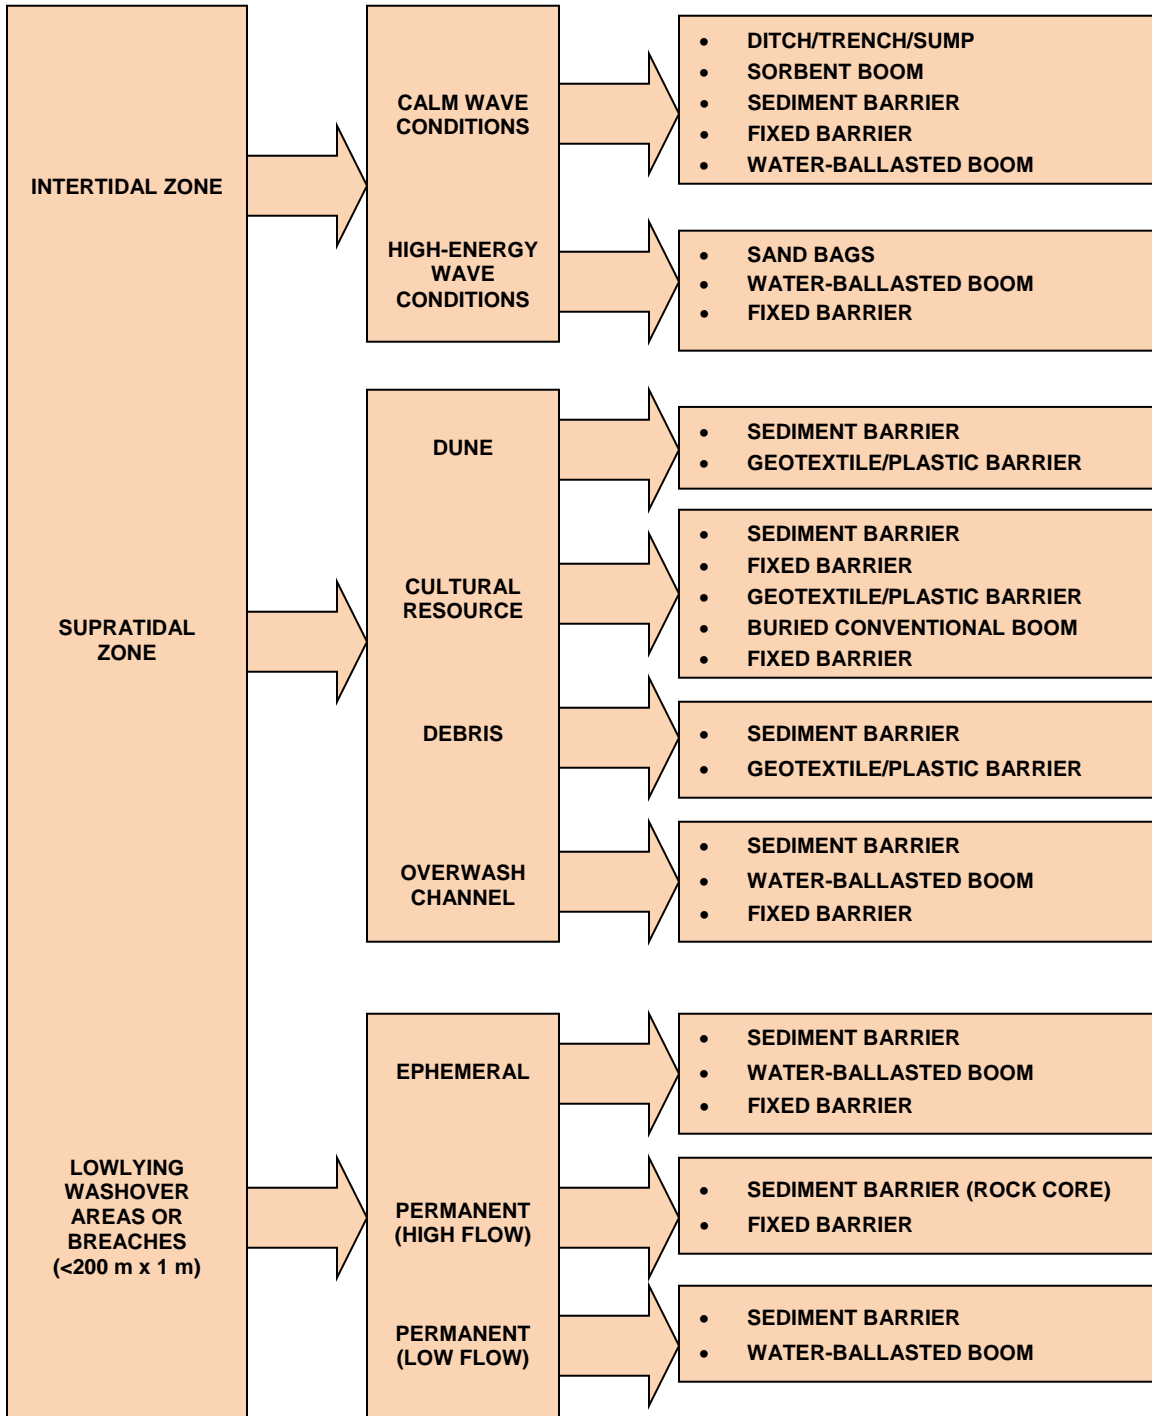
INTERTIDAL ZONE

CALM WAVE CONDITIONS

- DITCH/TRENCH/SUMP
- SORBENT BOOM
- SEDIMENT BARRIER
- FIXED BARRIER
- WATER-BALLASTED BOOM

HIGH-ENERGY WAVE CONDITIONS

- SAND BAGS
- WATER-BALLASTED BOOM
- FIXED BARRIER

SUPRATIDAL ZONE

DUNE

- SEDIMENT BARRIER
- GEOTEXTILE/PLASTIC BARRIER

CULTURAL RESOURCE

- SEDIMENT BARRIER
- FIXED BARRIER
- GEOTEXTILE/PLASTIC BARRIER
- BURIED CONVENTIONAL BOOM
- FIXED BARRIER

DEBRIS

- SEDIMENT BARRIER
- GEOTEXTILE/PLASTIC BARRIER

OVERWASH CHANNEL

- SEDIMENT BARRIER
- WATER-BALLASTED BOOM
- FIXED BARRIER

LOWLYING WASHOVER AREAS OR BREACHES (<200 m x 1 m)

EPHEMERAL

- SEDIMENT BARRIER
- WATER-BALLASTED BOOM
- FIXED BARRIER

PERMANENT (HIGH FLOW)

- SEDIMENT BARRIER (ROCK CORE)
- FIXED BARRIER

PERMANENT (LOW FLOW)

- SEDIMENT BARRIER
- WATER-BALLASTED BOOM